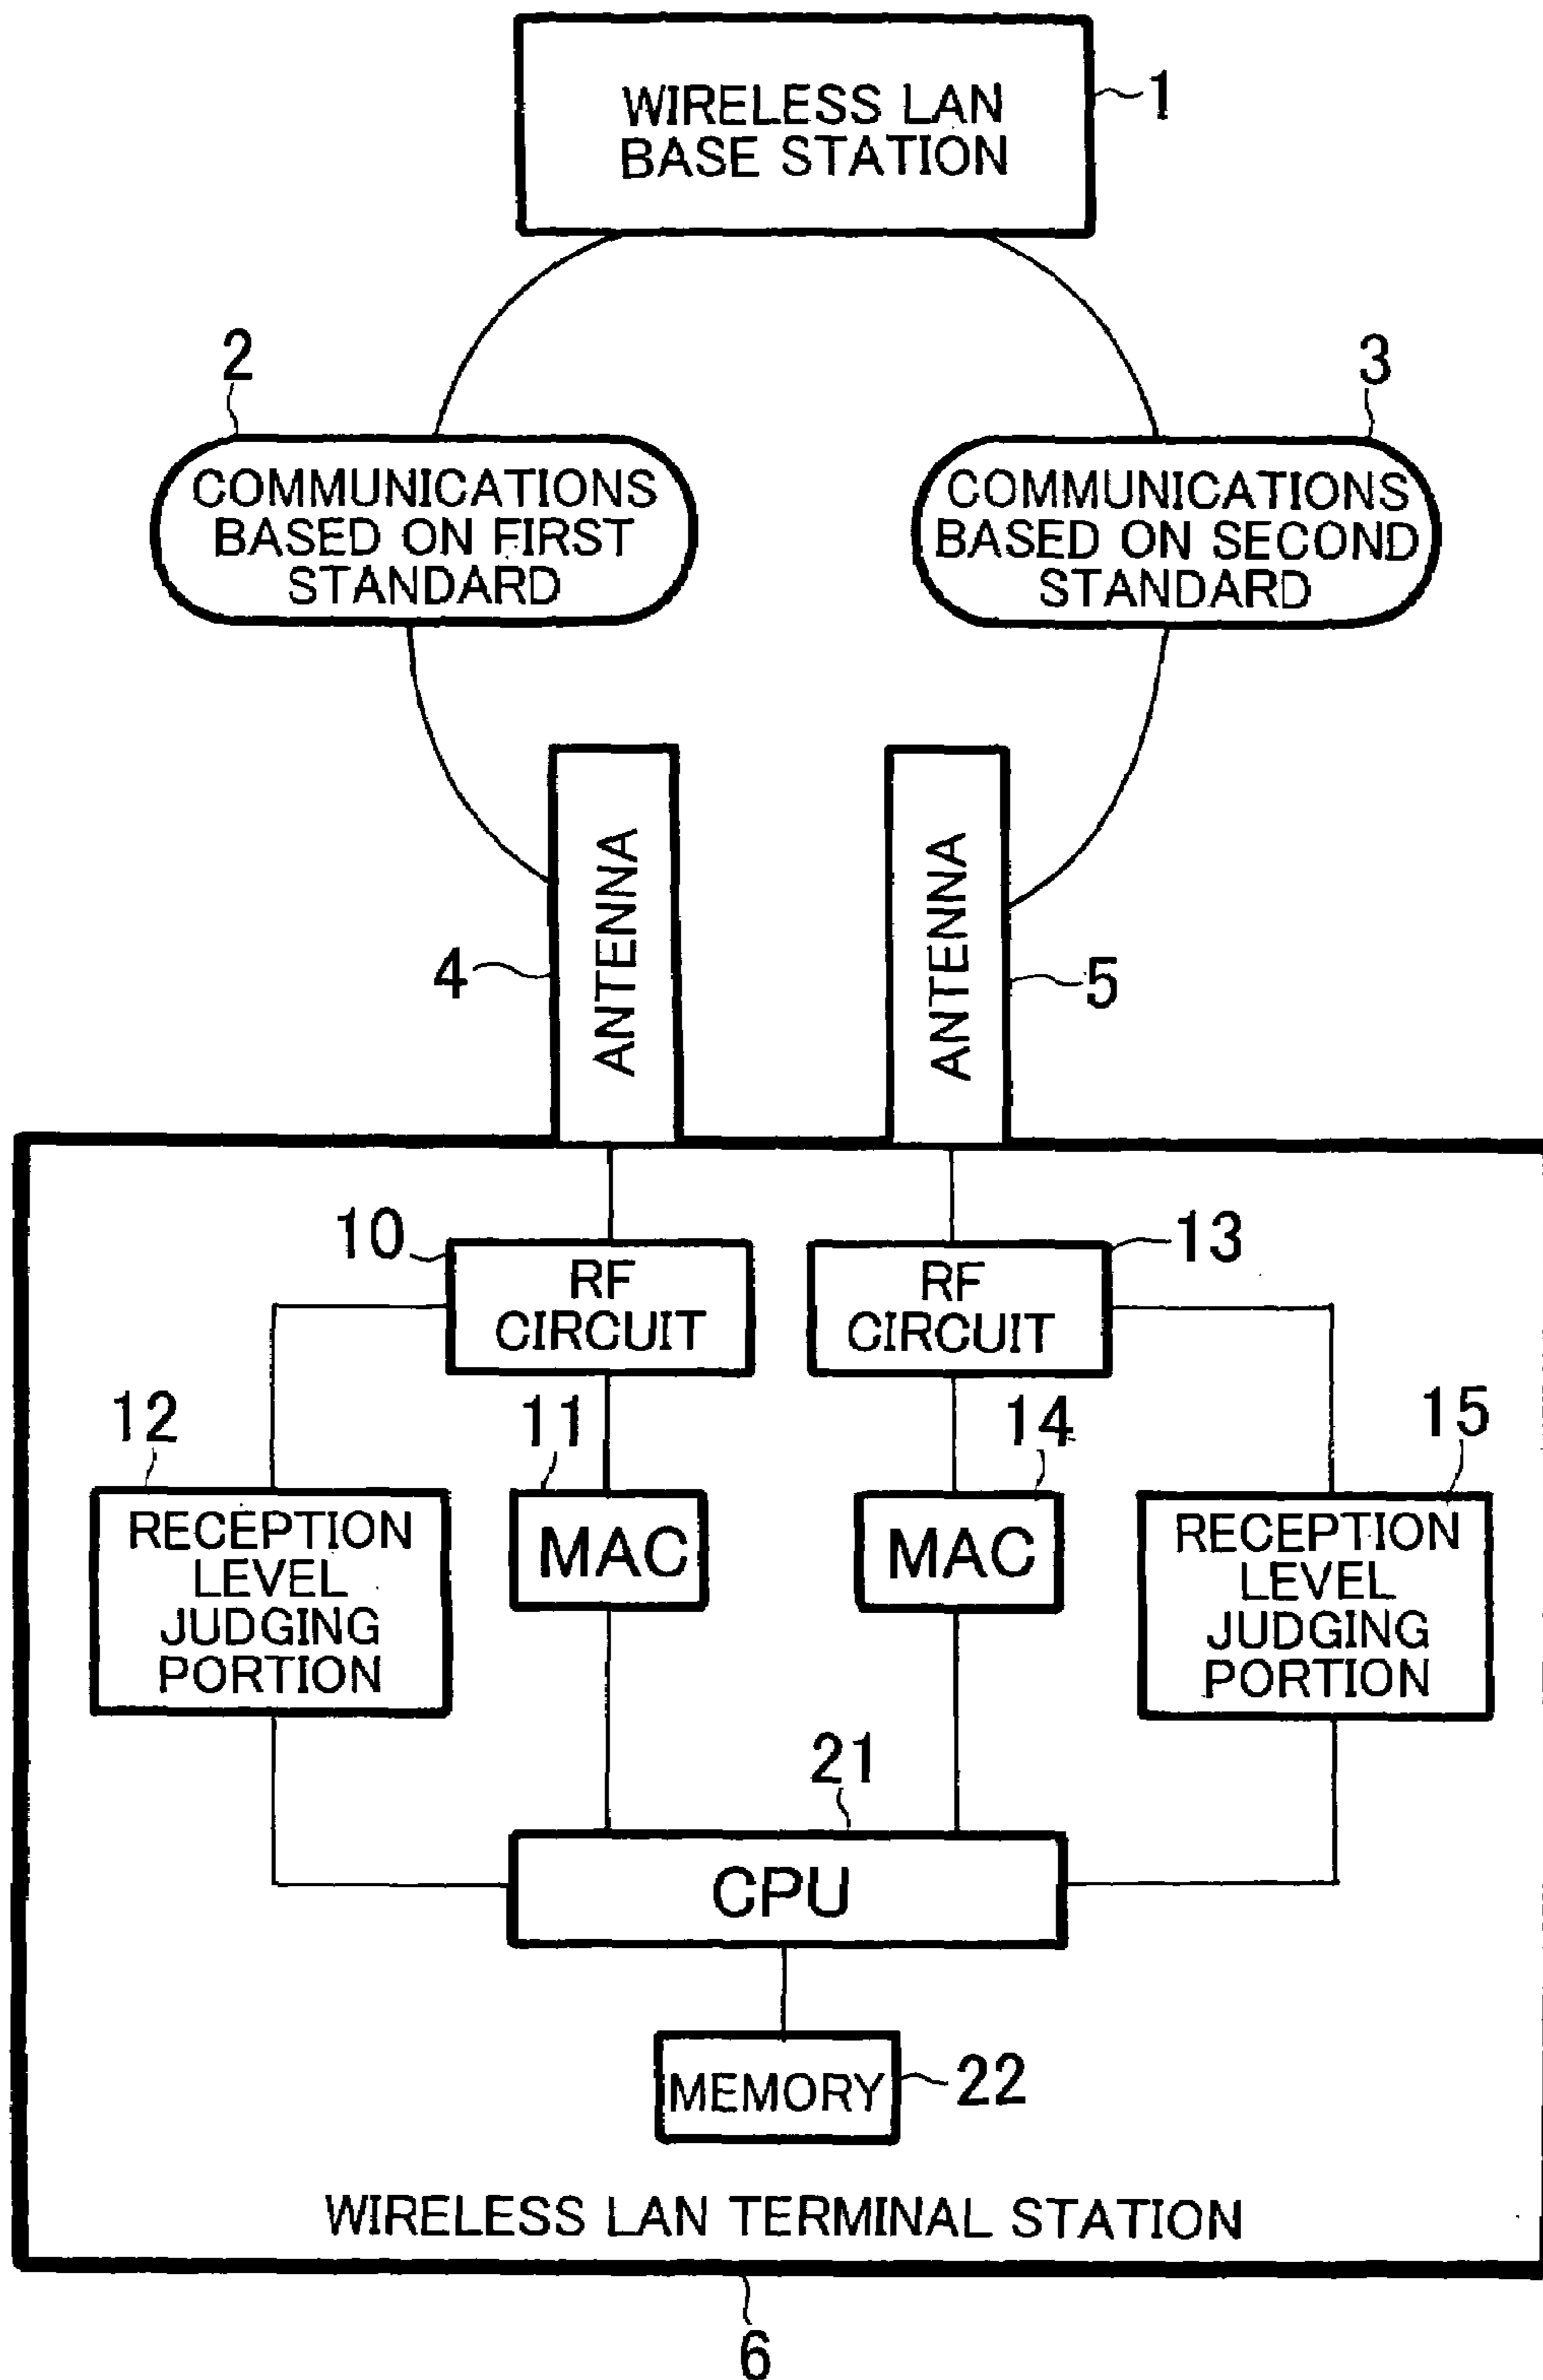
WIRELESS LAN BASE STATION
1

2
COMMUNICATIONS BASED ON FIRST STANDARD

3
COMMUNICATIONS BASED ON SECOND STANDARD

ANTENNA
4

ANTENNA
5

10
RF CIRCUIT

13
RF CIRCUIT

12
RECEPTION LEVEL JUDGING PORTION

11
MAC

14
MAC

15
RECEPTION LEVEL JUDGING PORTION

21
CPU

MEMORY
22

WIRELESS LAN TERMINAL STATION

6